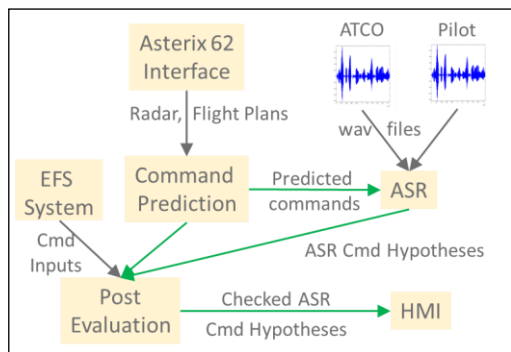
Asterix 62 Interface

ATCO

Pilot

Radar, Flight Plans

wav files

EFS System

Command Prediction

Predicted commands

ASR

Cmd Inputs

ASR Cmd Hypotheses

Post Evaluation

Checked ASR Cmd Hypotheses

HMI